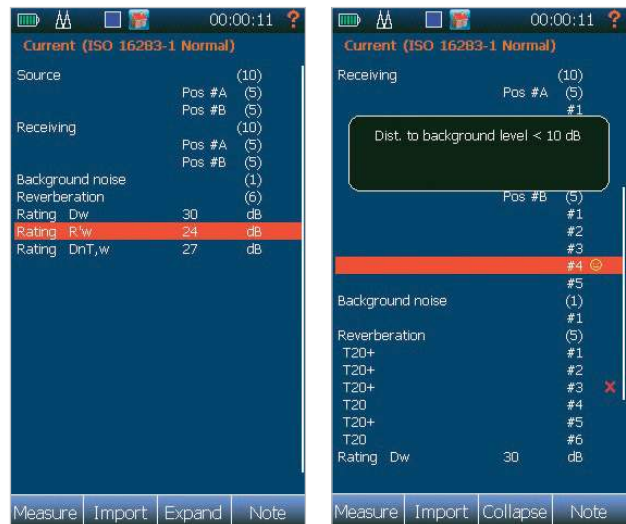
00:00:11 ?

Current (ISO 16283-1 Normal)

Source (10)
Pos #A (5)
Pos #B (5)
Receiving (10)
Pos #A (5)
Pos #B (5)
Background noise (1)
Reverberation (6)
Rating Dw 30 dB
Rating R'w 24 dB
Rating DnT,w 27 dB

Measure | Import | Expand | Note

00:00:11 ?

Current (ISO 16283-1 Normal)

Receiving (10)
Pos #A (5)
#1

Dist. to background level < 10 dB

Pos #B (5)
#1
#2
#3
#4
#5
Background noise (1)
#1
Reverberation (5)
T20+ #1
T20+ #2
T20+ #3
T20 #4
T20+ #5
T20 #6
Rating Dw 30 dB

Measure | Import | Collapse | Note